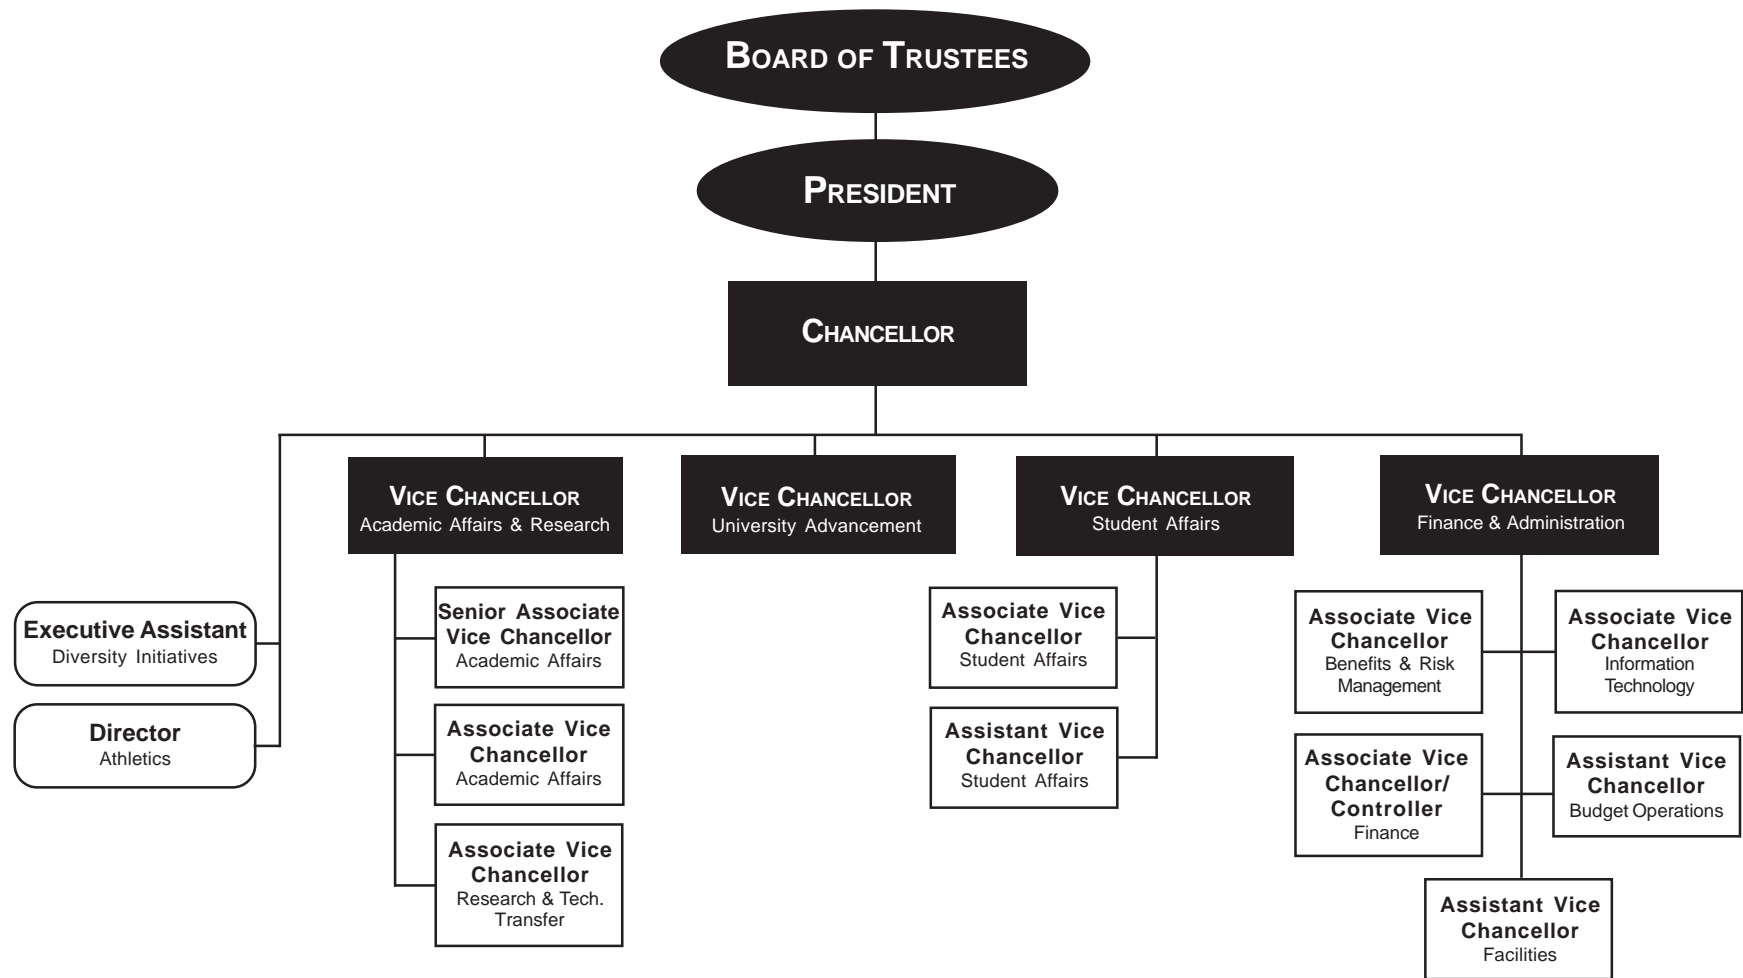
BOARD OF TRUSTEES

PRESIDENT

CHANCELLOR

Executive Assistant
Diversity Initiatives

Director
Athletics

VICE CHANCELLOR
Academic Affairs & Research

Senior Associate Vice Chancellor
Academic Affairs

Associate Vice Chancellor
Academic Affairs

Associate Vice Chancellor
Research & Tech. Transfer

VICE CHANCELLOR
University Advancement

VICE CHANCELLOR
Student Affairs

Associate Vice Chancellor
Student Affairs

Assistant Vice Chancellor
Student Affairs

VICE CHANCELLOR
Finance & Administration

Associate Vice Chancellor
Benefits & Risk Management

Associate Vice Chancellor
Information Technology

Associate Vice Chancellor/ Controller
Finance

Assistant Vice Chancellor
Budget Operations

Assistant Vice Chancellor
Facilities